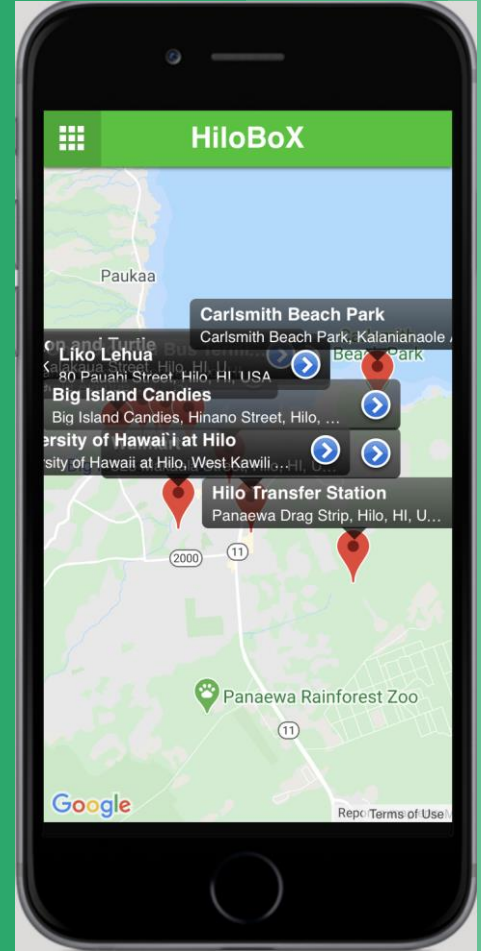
HiloBoX

Paukaa

Carlsmith Beach Park
Carlsmith Beach Park, Kalanianaole

on and Turtle
Liko Lehua
Kalakaua Street, Hilo, HI, U
80 Pauahi Street, Hilo, HI, USA

Beach Park

Big Island Candies
Big Island Candies, Hinano Street, Hilo, ...

ersity of Hawai`i at Hilo
rsity of Hawaii at Hilo, West Kawili ...

Hilo Transfer Station
Panaewa Drag Strip, Hilo, HI, U...

2000
11

Panaewa Rainforest Zoo

11

Google
Report Terms of Use